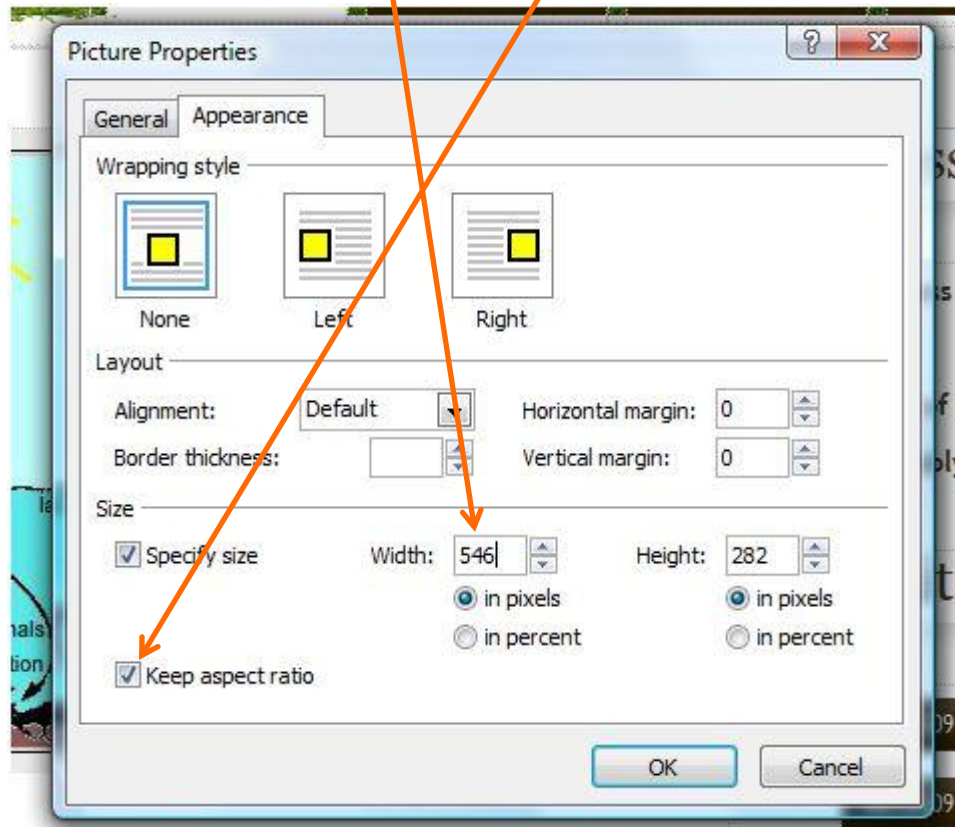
Picture Properties

General Appearance

Wrapping style

None Left Right

Layout

Alignment: Default

Horizontal margin: 0

Border thickness:

Vertical margin: 0

Size

Specify size

Width: 546

in pixels

in percent

Height: 282

in pixels

in percent

Keep aspect ratio

OK Cancel